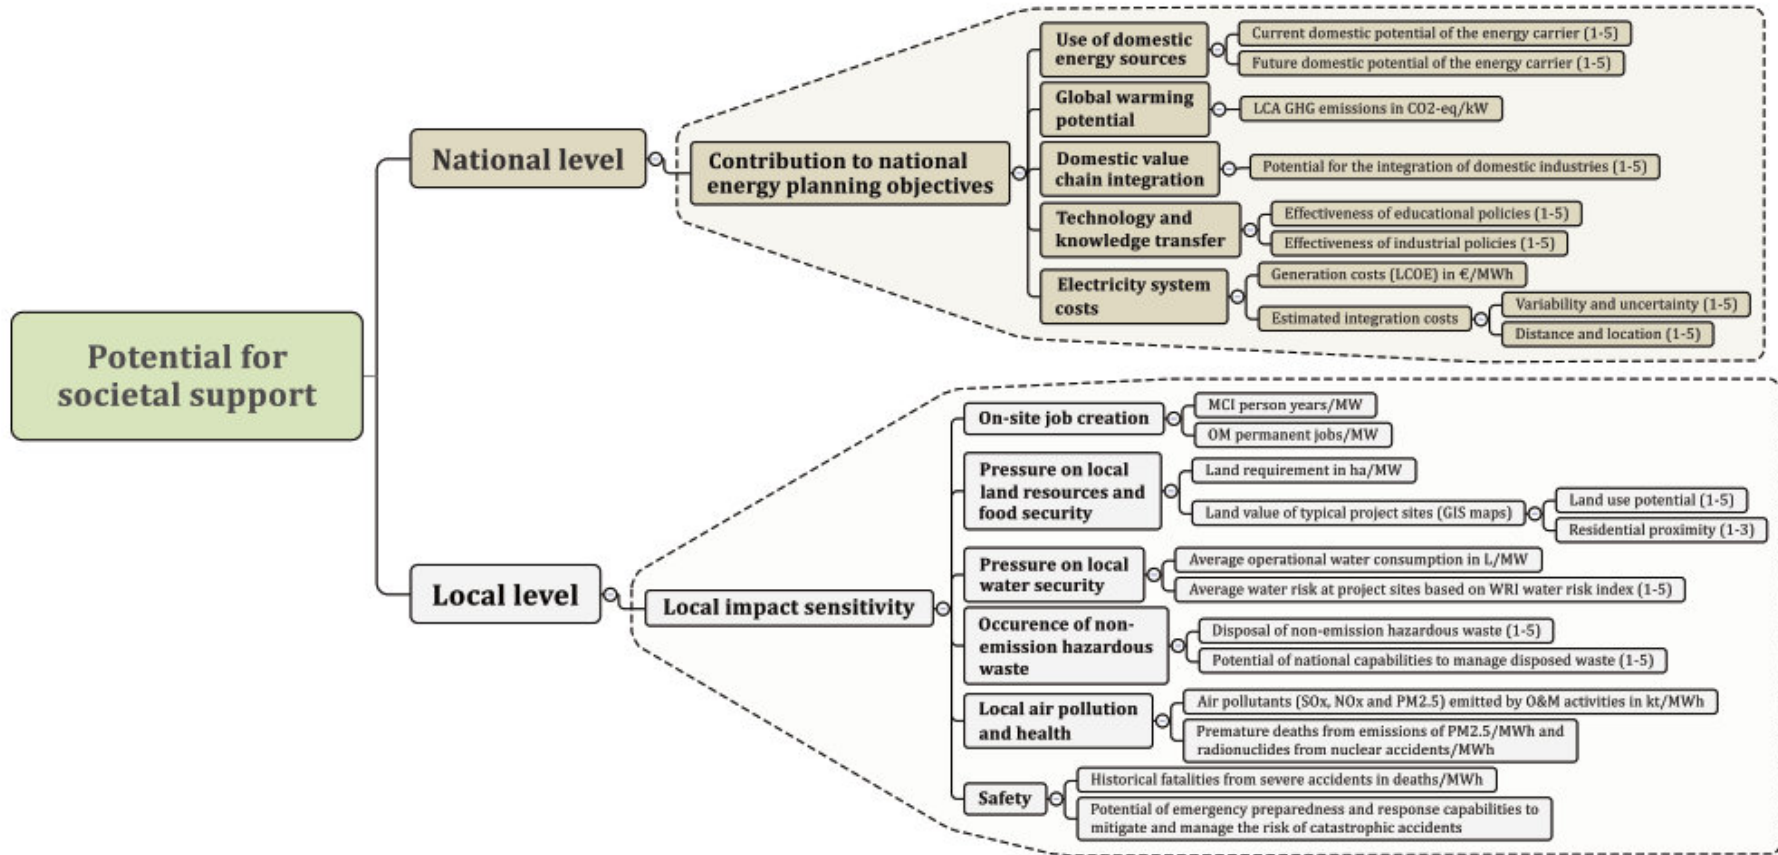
Potential for societal support

National level

Contribution to national energy planning objectives

Use of domestic energy sources

Current domestic potential of the energy carrier (1-5)

Future domestic potential of the energy carrier (1-5)

Global warming potential

LCA GHG emissions in CO2-eq/kW

Domestic value chain integration

Potential for the integration of domestic industries (1-5)

Technology and knowledge transfer

Effectiveness of educational policies (1-5)

Effectiveness of industrial policies (1-5)

Electricity system costs

Generation costs (LCOE) in €/MWh

Estimated integration costs

Variability and uncertainty (1-5)

Distance and location (1-5)

Local level

Local impact sensitivity

On-site job creation

MCI person years/MW

OM permanent jobs/MW

Pressure on local land resources and food security

Land requirement in ha/MW

Land value of typical project sites (GIS maps)

Land use potential (1-5)

Residential proximity (1-3)

Pressure on local water security

Average operational water consumption in L/MW

Average water risk at project sites based on WRI water risk index (1-5)

Occurence of non-emission hazardous waste

Disposal of non-emission hazardous waste (1-5)

Potential of national capabilities to manage disposed waste (1-5)

Local air pollution and health

Air pollutants (SOx, NOx and PM2.5) emitted by O&M activities in kt/MWh

Premature deaths from emissions of PM2.5/MWh and radionuclides from nuclear accidents/MWh

Safety

Historical fatalities from severe accidents in deaths/MWh

Potential of emergency preparedness and response capabilities to mitigate and manage the risk of catastrophic accidents